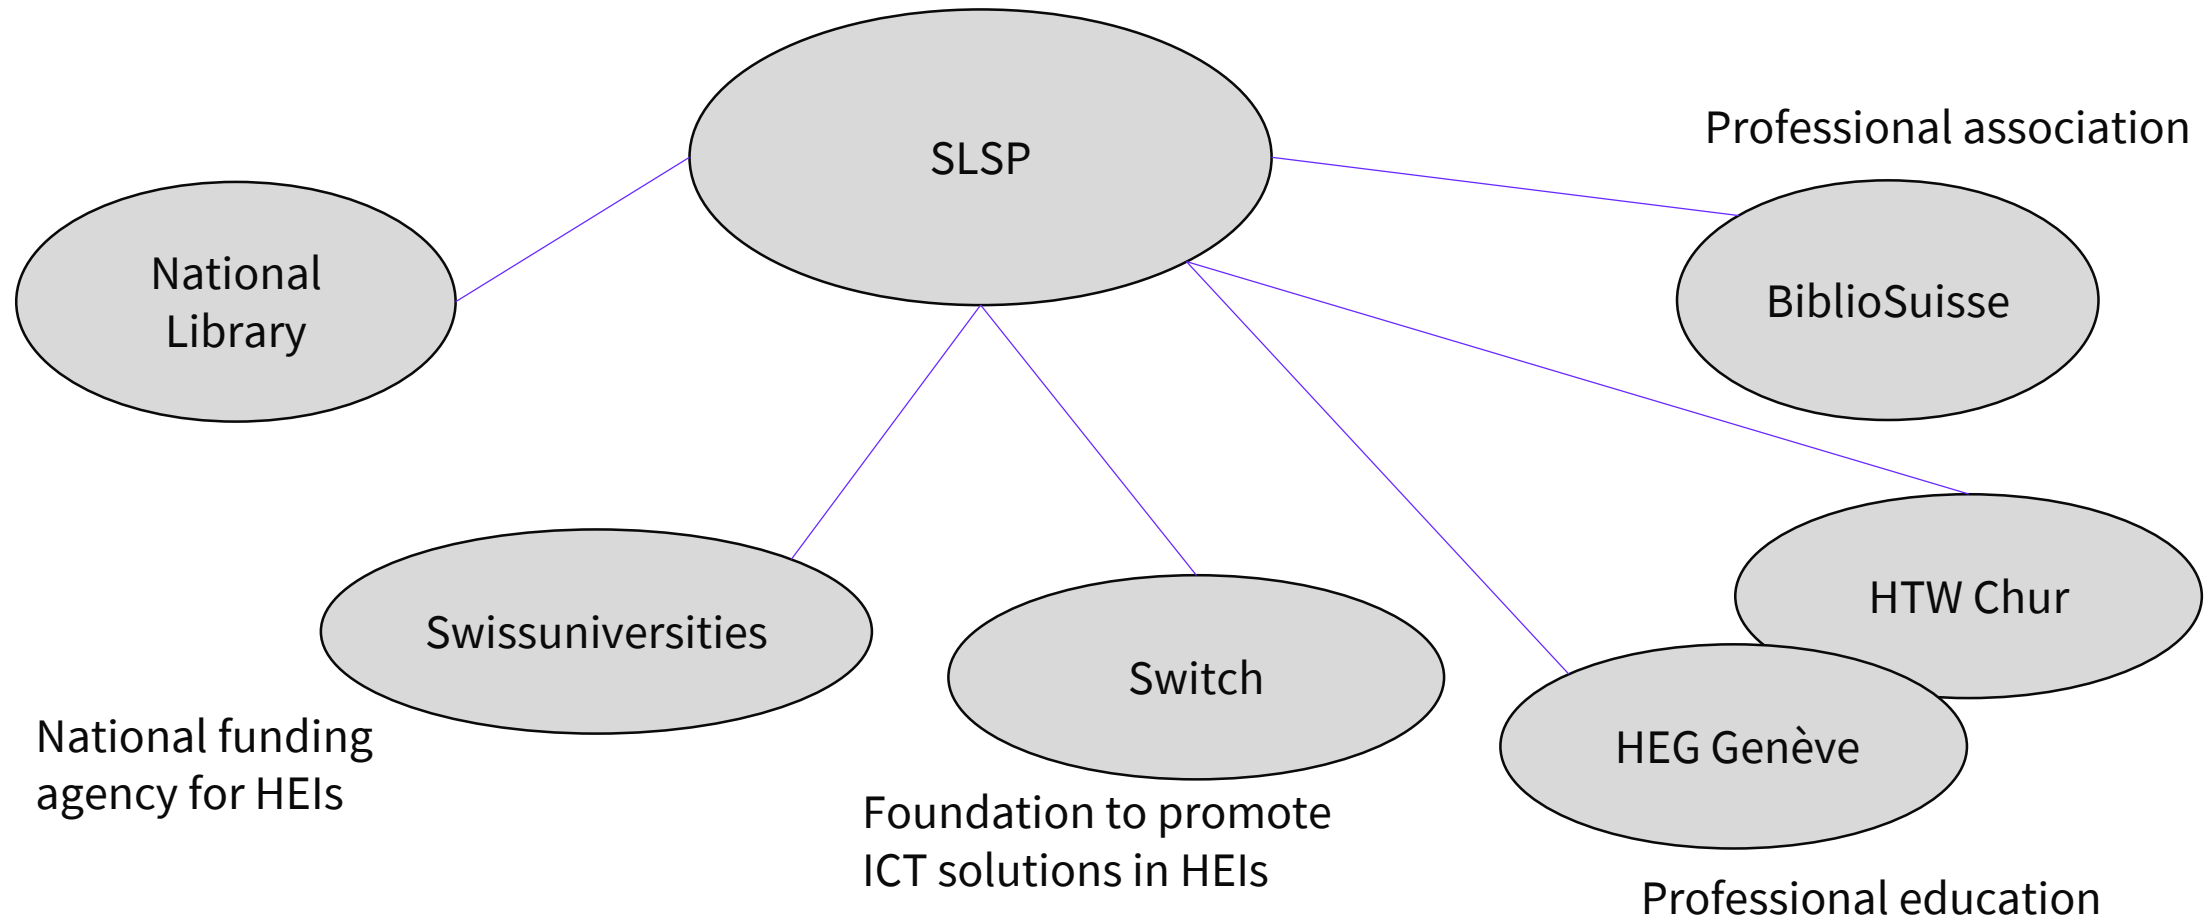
SLSP

Professional association

National Library

BiblioSuisse

HTW Chur

Swissuniversities

Switch

HEG Genève

National funding agency for HEIs

Foundation to promote ICT solutions in HEIs

Professional education